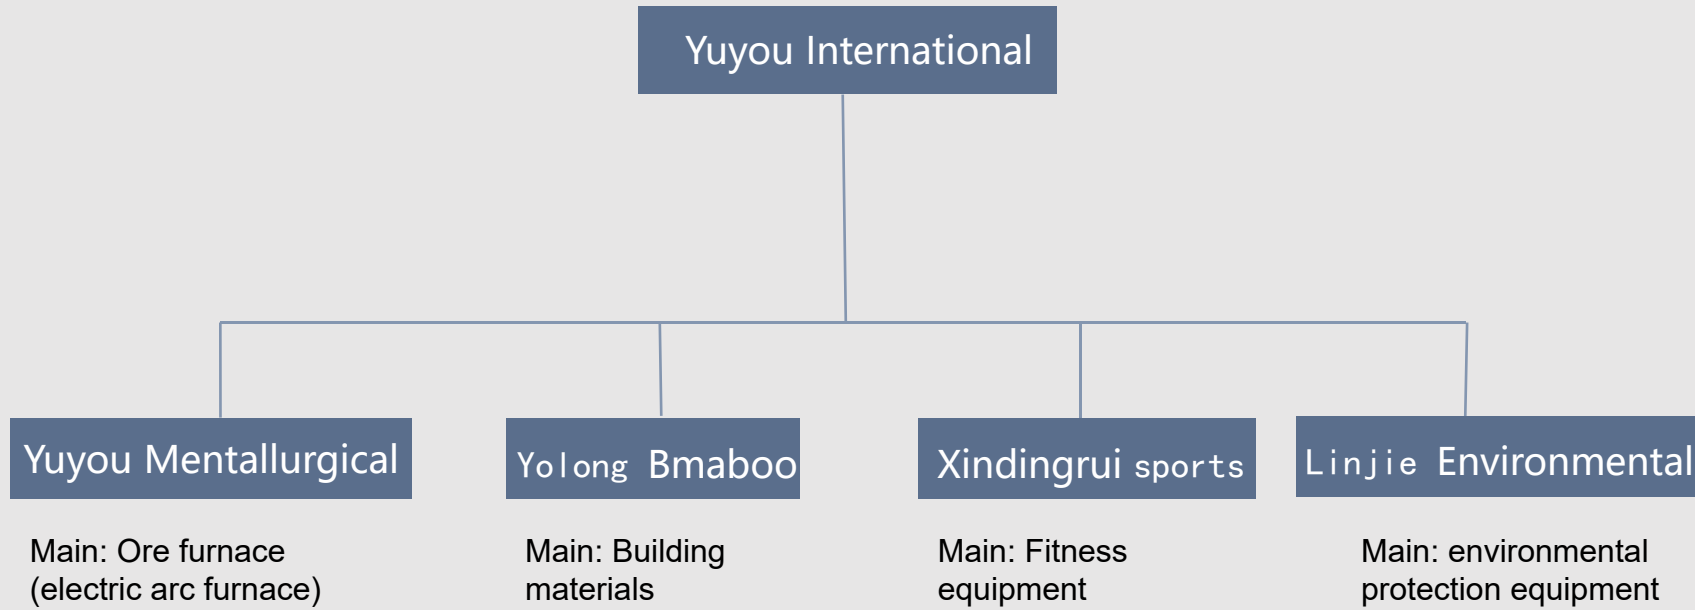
Yuyou International

Yuyou Mentallurgical

Main: Ore furnace (electric arc furnace)

Yolong Bmaboo

Main: Building materials

Xindingrui sports

Main: Fitness equipment

Linjie Environmental

Main: environmental protection equipment